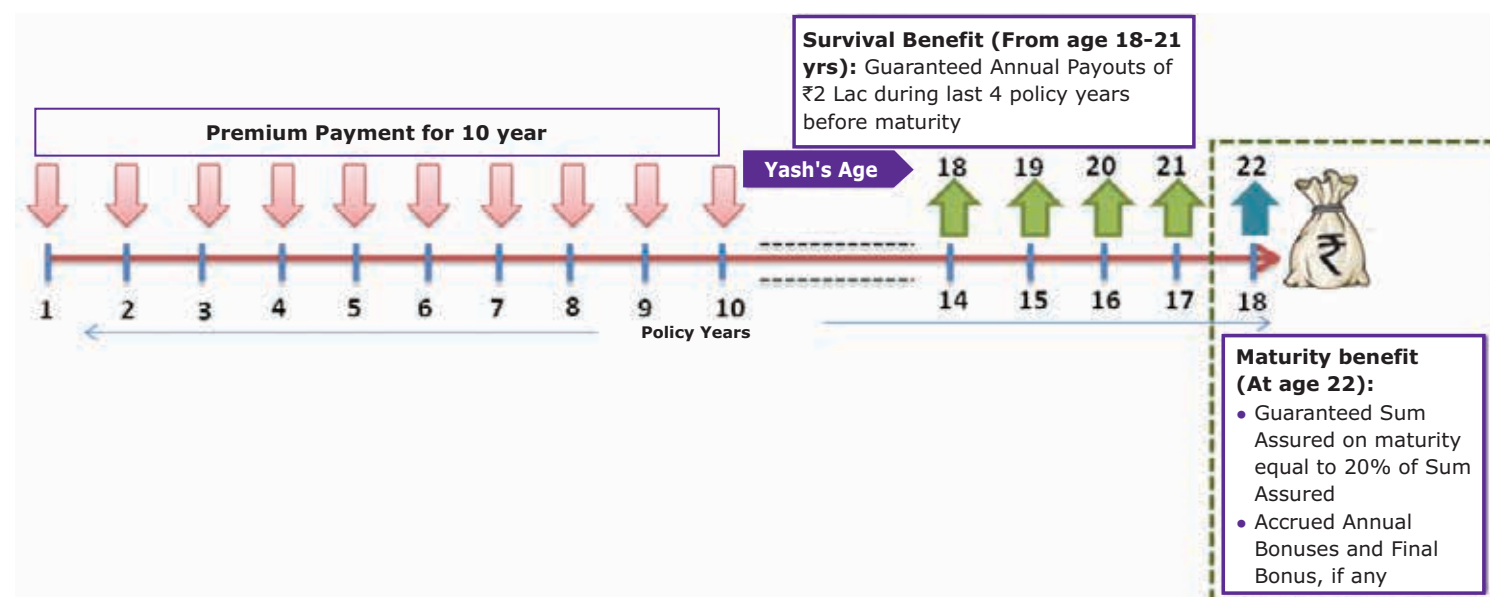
**Survival Benefit (From age 18-21 yrs):** Guaranteed Annual Payouts of ₹2 Lac during last 4 policy years before maturity

Premium Payment for 10 year

Yash's Age

18 19 20 21 22

₹

1 2 3 4 5 6 7 8 9 10 14 15 16 17 18

Policy Years

**Maturity benefit (At age 22):**

- Guaranteed Sum Assured on maturity equal to 20% of Sum Assured
- Accrued Annual Bonuses and Final Bonus, if any